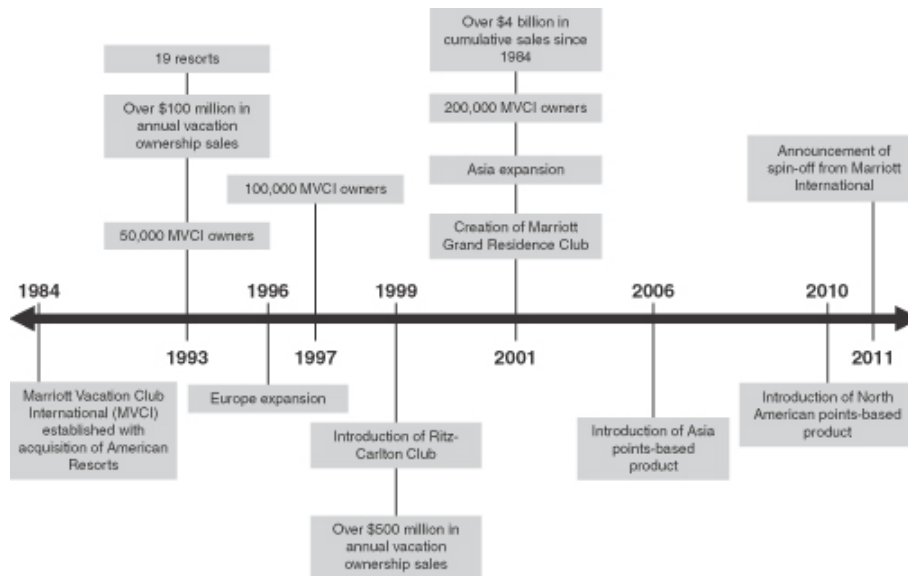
1984

Marriott Vacation Club International (MVCI) established with acquisition of American Resorts

1993

19 resorts

Over $100 million in annual vacation ownership sales

50,000 MVCI owners

1996

Europe expansion

1997

100,000 MVCI owners

1999

Introduction of Ritz-Carlton Club

Over $500 million in annual vacation ownership sales

2001

Over $4 billion in cumulative sales since 1984

200,000 MVCI owners

Asia expansion

Creation of Marriott Grand Residence Club

2006

Introduction of Asia points-based product

2010

Introduction of North American points-based product

2011

Announcement of spin-off from Marriott International